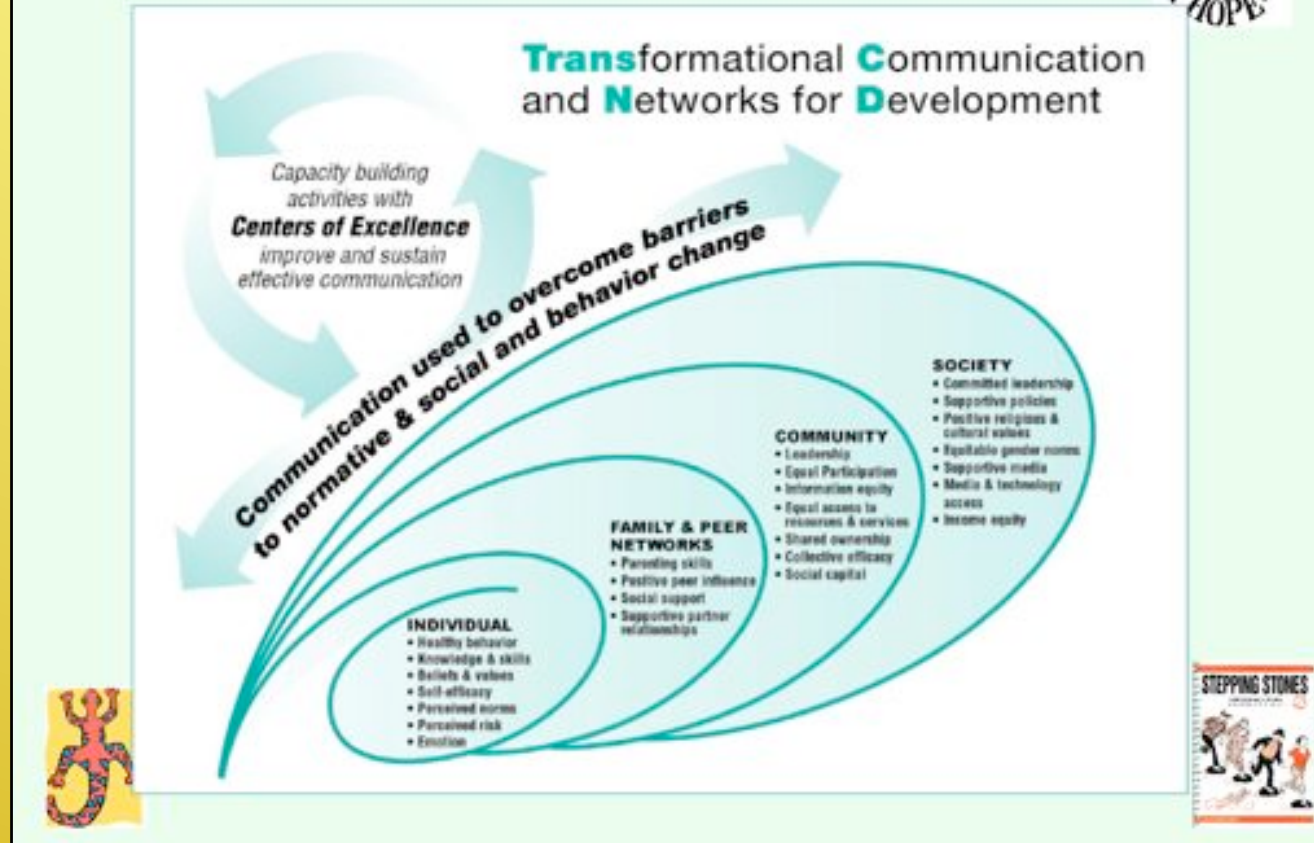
HOPE

Transformational Communication and Networks for Development

Capacity building activities with Centers of Excellence improve and sustain effective communication

Communication used to overcome barriers to normative & social and behavior change

SOCIETY
• Committed leadership
• Supportive policies
• Positive religious & cultural values
• Equitable gender norms
• Supportive media
• Media & technology access
• Income equity

COMMUNITY
• Leadership
• Equal Participation
• Information equity
• Equal access to resources & services
• Shared ownership
• Collective efficacy
• Social capital

FAMILY & PEER NETWORKS
• Parenting skills
• Positive peer influence
• Social support
• Supportive partner relationships

INDIVIDUAL
• Healthy behavior
• Knowledge & skills
• Beliefs & values
• Self-efficacy
• Perceived norms
• Perceived risk
• Emotion

STEPPING STONES